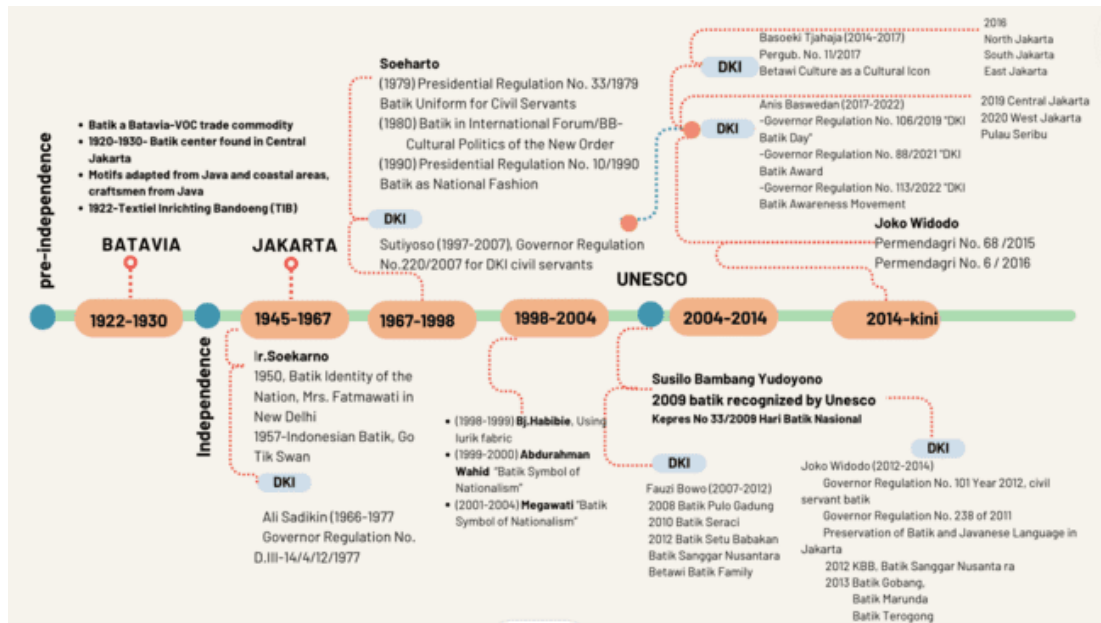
pre-independence

• Batik a Batavia-VOC trade commodity
• 1920-1930- Batik center found in Central Jakarta
• Motifs adapted from Java and coastal areas, craftsmen from Java
• 1922-Textiel Inrichting Bandoeng (TIB)

BATAVIA

JAKARTA

Soeharto
(1979) Presidential Regulation No. 33/1979 Batik Uniform for Civil Servants
(1980) Batik in International Forum/BB-Cultural Politics of the New Order
(1990) Presidential Regulation No. 10/1990 Batik as National Fashion

DKI
Sutiyoso (1997-2007), Governor Regulation No.220/2007 for DKI civil servants

DKI
Basoeki Tjahaja (2014-2017)
Pergub. No. 11/2017
Betawi Culture as a Cultural Icon

2016
North Jakarta
South Jakarta
East Jakarta

DKI
Anis Baswedan (2017-2022)
-Governor Regulation No. 106/2019 "DKI Batik Day"
-Governor Regulation No. 88/2021 "DKI Batik Award
-Governor Regulation No. 113/2022 "DKI Batik Awareness Movement

2019 Central Jakarta
2020 West Jakarta
Pulau Seribu

Joko Widodo
Permendagri No. 68 /2015
Permendagri No. 6 / 2016

UNESCO

1922-1930
1945-1967
1967-1998
1998-2004
2004-2014
2014-kini

Independence

Ir.Soekarno
1950, Batik Identity of the Nation, Mrs. Fatmawati in New Delhi
1957-Indonesian Batik, Go Tik Swan

DKI
Ali Sadikin (1966-1977
Governor Regulation No. D.III-14/4/12/1977

• (1998-1999) Bj.Habibie, Using lurik fabric
• (1999-2000) Abdurahman Wahid "Batik Symbol of Nationalism"
• (2001-2004) Megawati "Batik Symbol of Nationalism"

Susilo Bambang Yudoyono
2009 batik recognized by Unesco
Kepres No 33/2009 Hari Batik Nasional

DKI
Fauzi Bowo (2007-2012)
2008 Batik Pulo Gadung
2010 Batik Seraci
2012 Batik Setu Babakan
Batik Sanggar Nusantara
Betawi Batik Family

DKI
Joko Widodo (2012-2014)
Governor Regulation No. 101 Year 2012, civil servant batik
Governor Regulation No. 238 of 2011
Preservation of Batik and Javanese Language in Jakarta
2012 KBB, Batik Sanggar Nusanta ra
2013 Batik Gobang,
Batik Marunda
Batik Terogong